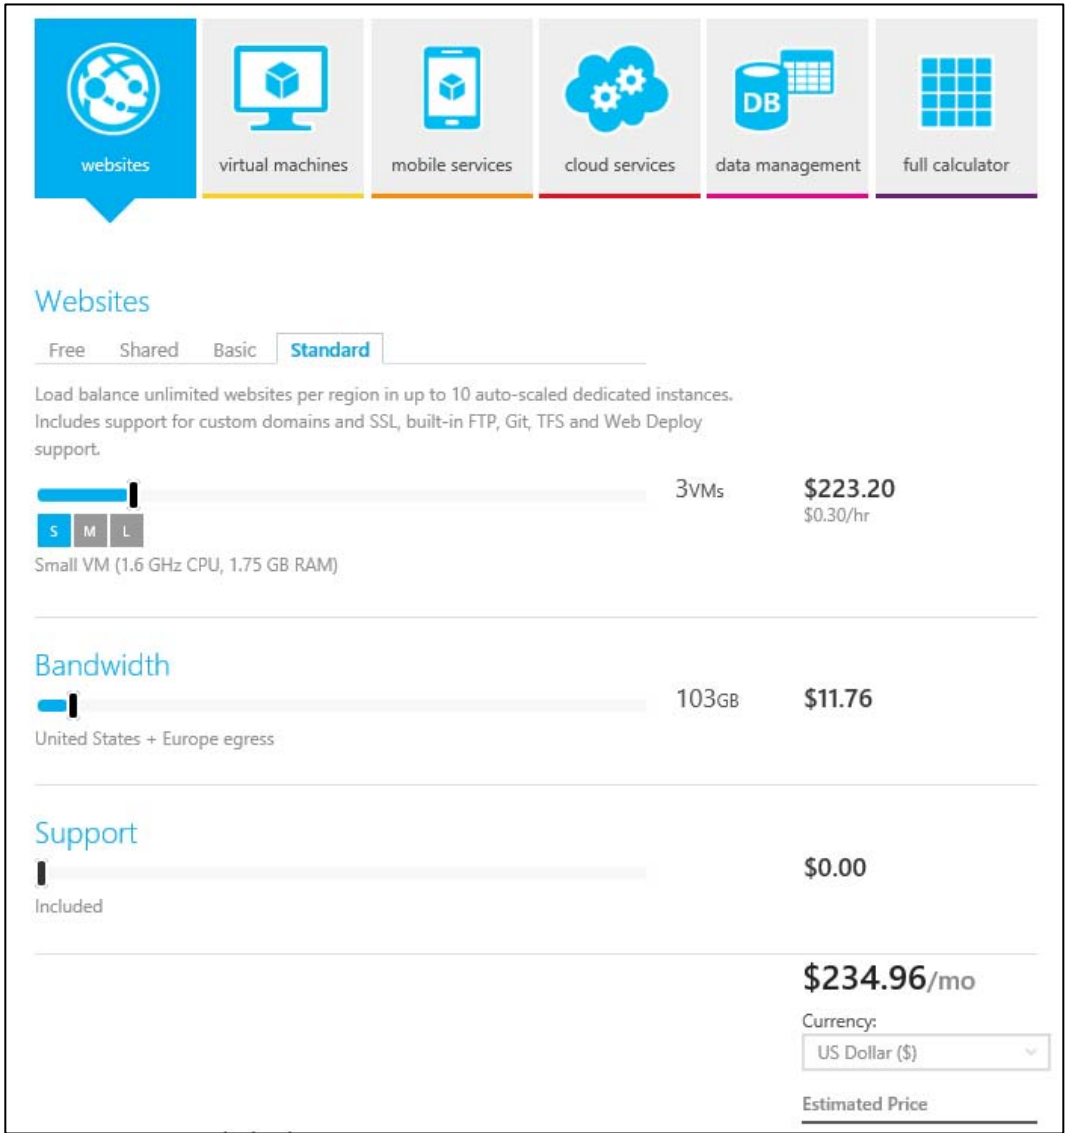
websites

virtual machines

mobile services

cloud services

DB

data management

full calculator

Websites

Free Shared Basic Standard

Load balance unlimited websites per region in up to 10 auto-scaled dedicated instances. Includes support for custom domains and SSL, built-in FTP, Git, TFS and Web Deploy support.

3VMs

$223.20
$0.30/hr

S M L

Small VM (1.6 GHz CPU, 1.75 GB RAM)

Bandwidth

103GB

$11.76

United States + Europe egress

Support

$0.00

Included

$234.96/mo

Currency:

US Dollar ($)

Estimated Price